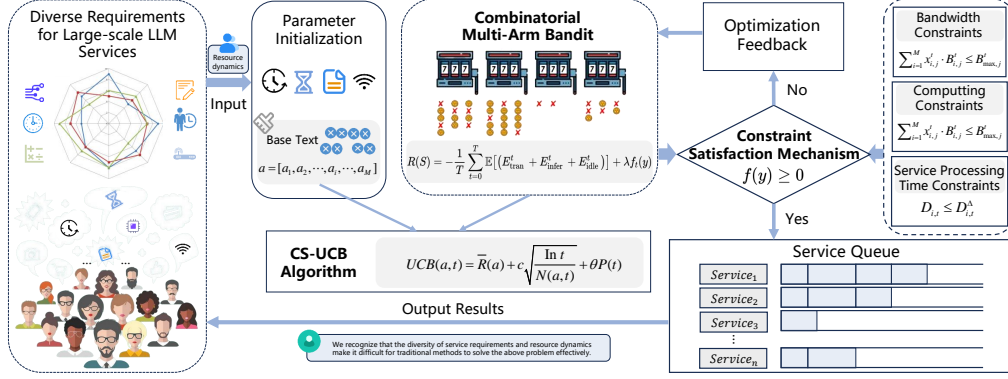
Diverse Requirements for Large-scale LLM Services

Resource dynamics

Input

Parameter Initialization

Base Text

$a=[a_1,a_2,\cdots,a_i,\cdots,a_M]$

Combinatorial Multi-Arm Bandit

777 777 777 777

$R(S)=-\frac{1}{T}\sum_{t=0}^{T}\mathbb{E}\left[\left(E_{\text{tran}}^{t}+E_{\text{infer}}^{t}+E_{\text{idle}}^{t}\right)\right]+\lambda f_t(y)$

Optimization Feedback

No

Constraint Satisfaction Mechanism

$f(y)\geq 0$

Yes

Bandwidth Constraints

$\sum_{i=1}^{M}x_{i,j}^{t}\cdot B_{i,j}^{t}\leq B_{\max,j}^{t}$

Computting Constraints

$\sum_{i=1}^{M}x_{i,j}^{t}\cdot B_{i,j}^{t}\leq B_{\max,j}^{t}$

Service Processing Time Constraints

$D_{i,t}\leq D_{i,t}^{\Delta}$

CS-UCB Algorithm

$UCB(a,t)=\overline{R}(a)+c\sqrt{\frac{\ln t}{N(a,t)}}+\theta P(t)$

Service Queue

$Service_1$

$Service_2$

$Service_3$

⋮

$Service_n$

Output Results

We recognize that the diversity of service requirements and resource dynamics make it difficult for traditional methods to solve the above problem effectively.